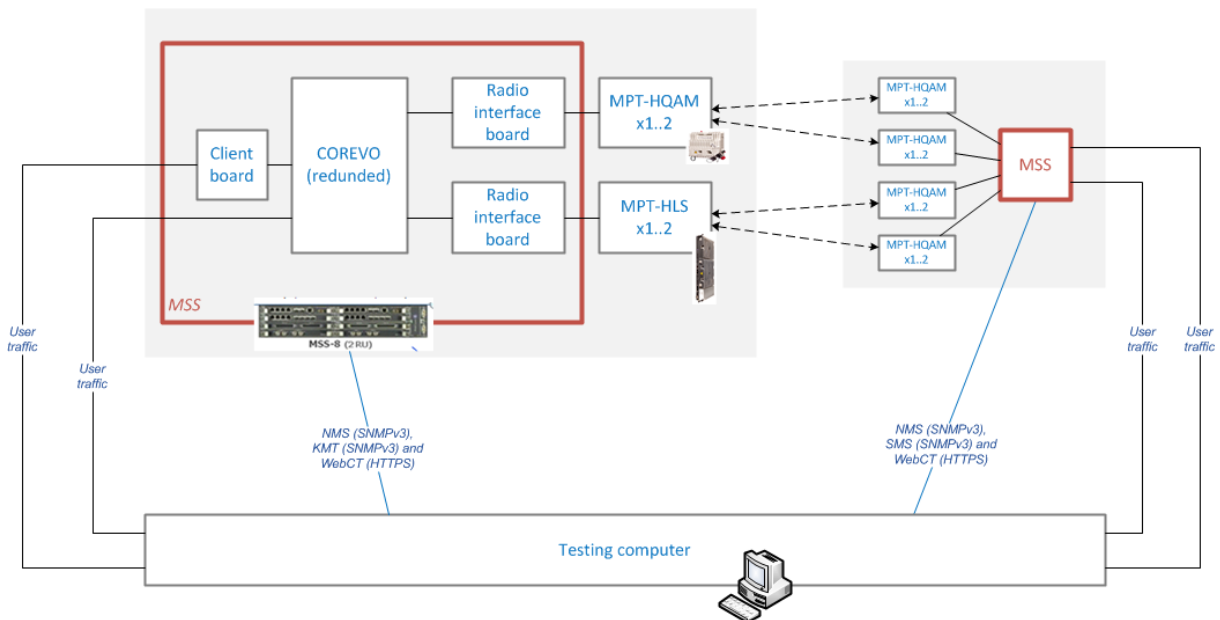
Client board

COREVO (redunded)

Radio interface board

Radio interface board

MPT-HQAM x1..2

MPT-HLS x1..2

MSS

MSS-8 (2RU)

MPT-HQAM x1..2

MPT-HQAM x1..2

MPT-HQAM x1..2

MPT-HQAM x1..2

MSS

User traffic

User traffic

User traffic

User traffic

NMS (SNMPv3), KMT (SNMPv3) and WebCT (HTTPS)

NMS (SNMPv3), SMS (SNMPv3) and WebCT (HTTPS)

Testing computer